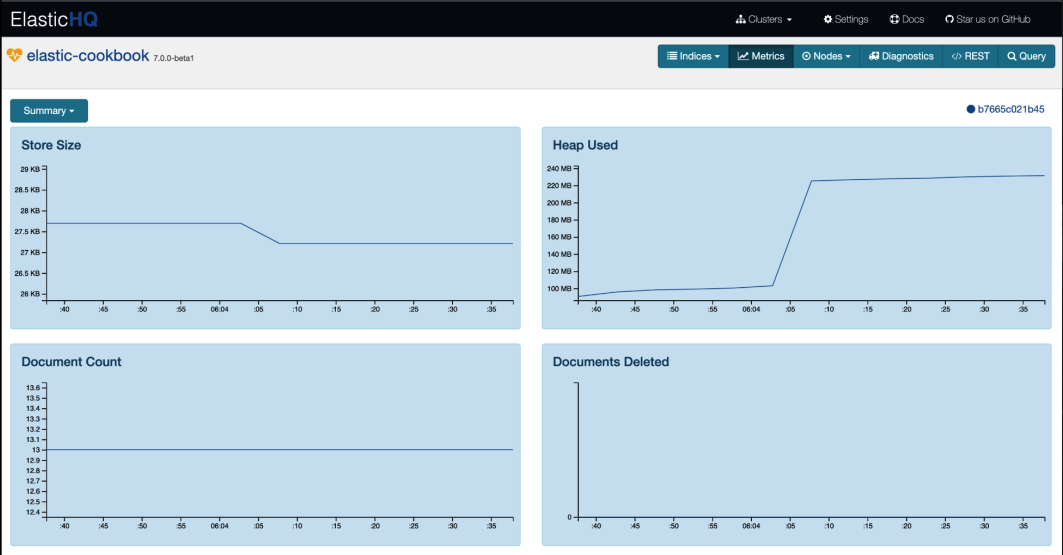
ElasticHQ

Clusters ▾ Settings Docs Star us on GitHub

elastic-cookbook 7.0.0-beta1

Indices ▾ Metrics Nodes ▾ Diagnostics REST Query

Summary ▾

b7665c021b45

Store Size

29 KB
28.5 KB
28 KB
27.5 KB
27 KB
26.5 KB
26 KB

:40 :45 :50 :55 06:04 :05 :10 :15 :20 :25 :30 :35

Heap Used

240 MB
220 MB
200 MB
180 MB
160 MB
140 MB
120 MB
100 MB

:40 :45 :50 :55 06:04 :05 :10 :15 :20 :25 :30 :35

Document Count

13.6
13.5
13.4
13.3
13.2
13.1
13
12.9
12.8
12.7
12.6
12.5
12.4

:40 :45 :50 :55 06:04 :05 :10 :15 :20 :25 :30 :35

Documents Deleted

0

:40 :45 :50 :55 06:04 :05 :10 :15 :20 :25 :30 :35